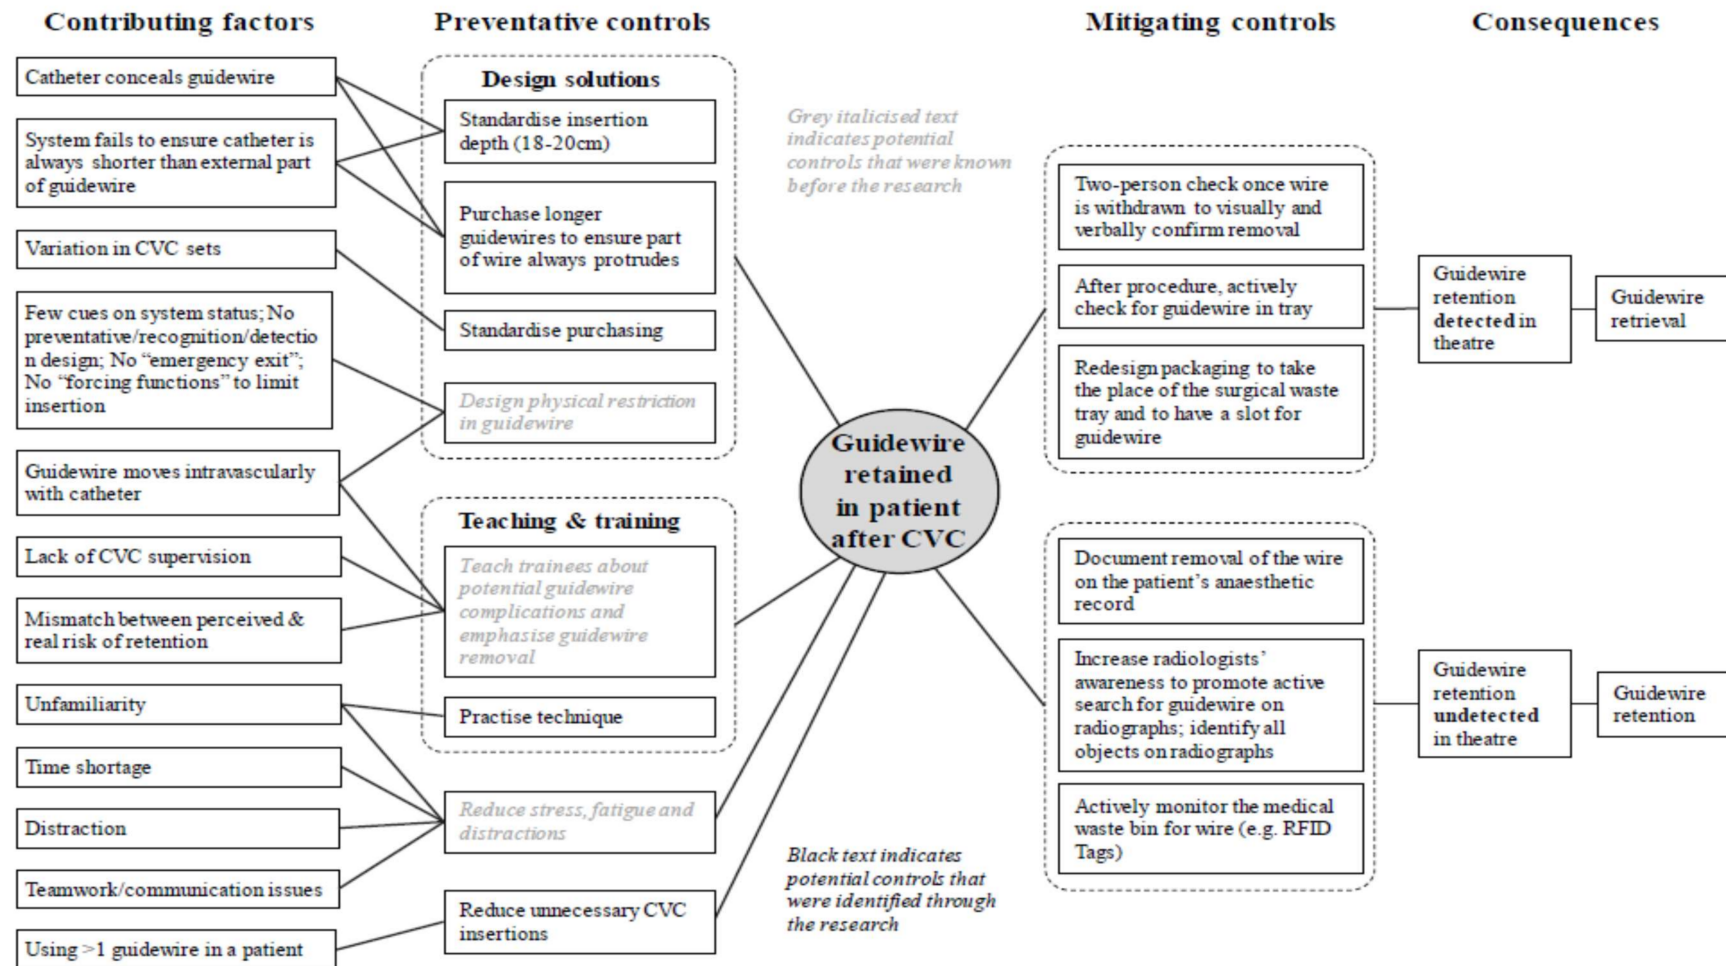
Contributing factors

Preventative controls

Mitigating controls

Consequences

Catheter conceals guidewire

System fails to ensure catheter is always shorter than external part of guidewire

Variation in CVC sets

Few cues on system status; No preventative/recognition/detection design; No "emergency exit"; No "forcing functions" to limit insertion

Guidewire moves intravascularly with catheter

Lack of CVC supervision

Mismatch between perceived & real risk of retention

Unfamiliarity

Time shortage

Distraction

Teamwork/communication issues

Using >1 guidewire in a patient

Design solutions

Standardise insertion depth (18-20cm)

Purchase longer guidewires to ensure part of wire always protrudes

Standardise purchasing

Design physical restriction in guidewire

Teaching & training

Teach trainees about potential guidewire complications and emphasise guidewire removal

Practise technique

Reduce stress, fatigue and distractions

Reduce unnecessary CVC insertions

Grey italicised text indicates potential controls that were known before the research

Guidewire retained in patient after CVC

Black text indicates potential controls that were identified through the research

Two-person check once wire is withdrawn to visually and verbally confirm removal

After procedure, actively check for guidewire in tray

Redesign packaging to take the place of the surgical waste tray and to have a slot for guidewire

Document removal of the wire on the patient's anaesthetic record

Increase radiologists' awareness to promote active search for guidewire on radiographs; identify all objects on radiographs

Actively monitor the medical waste bin for wire (e.g. RFID Tags)

Guidewire retention detected in theatre

Guidewire retrieval

Guidewire retention undetected in theatre

Guidewire retention